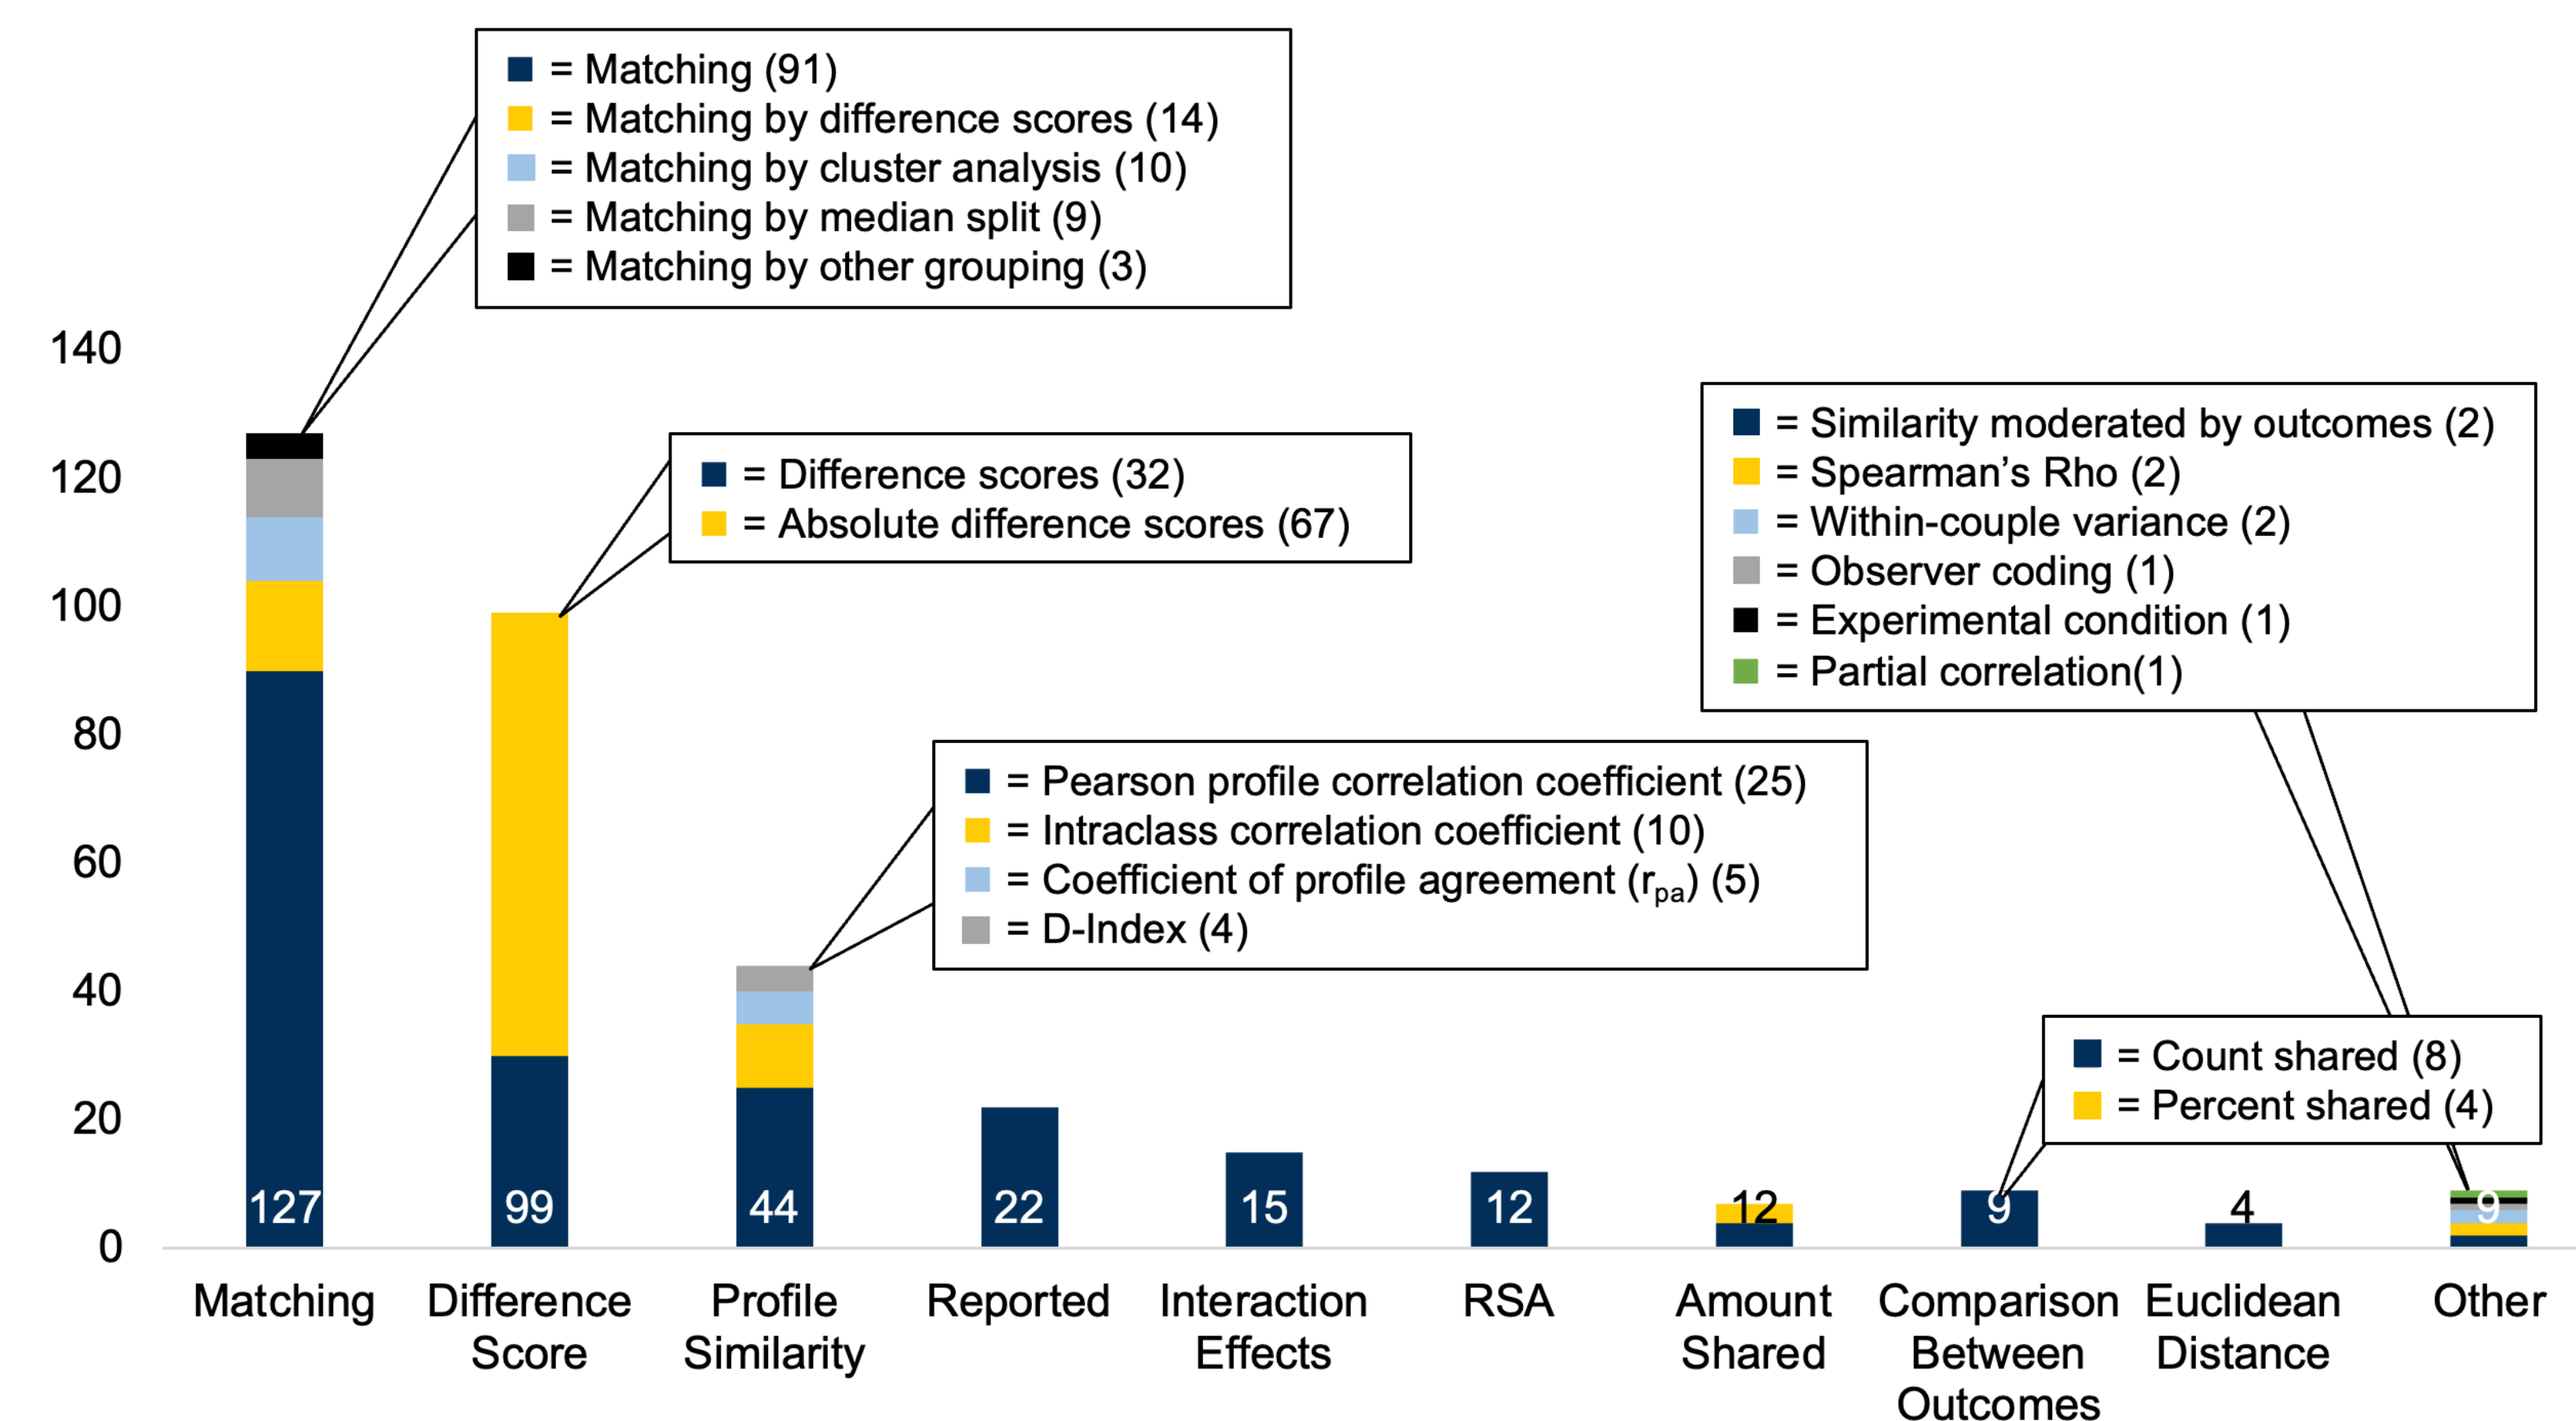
= Matching (91)
= Matching by difference scores (14)
= Matching by cluster analysis (10)
= Matching by median split (9)
= Matching by other grouping (3)

= Difference scores (32)
= Absolute difference scores (67)

= Similarity moderated by outcomes (2)
= Spearman's Rho (2)
= Within-couple variance (2)
= Observer coding (1)
= Experimental condition (1)
= Partial correlation(1)

= Pearson profile correlation coefficient (25)
= Intraclass correlation coefficient (10)
= Coefficient of profile agreement ($r_{pa}$) (5)
= D-Index (4)

= Count shared (8)
= Percent shared (4)

140
120
100
80
60
40
20
0

127
99
44
22
15
12
12
9
4
9

Matching
Difference Score
Profile Similarity
Reported
Interaction Effects
RSA
Amount Shared
Comparison Between Outcomes
Euclidean Distance
Other